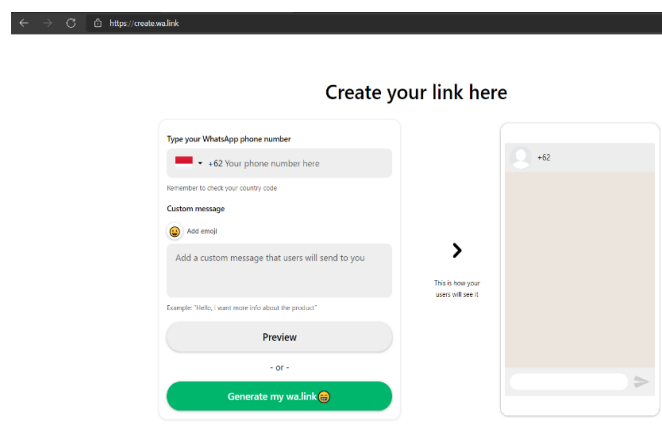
https://create.wa.link

Create your link here

Type your WhatsApp phone number

+62 Your phone number here

Remember to check your country code

Custom message

Add emoji

Add a custom message that users will send to you

Example: "Hello, I want more info about the product"

Preview

- or -

Generate my wa.link

This is how your users will see it

+62